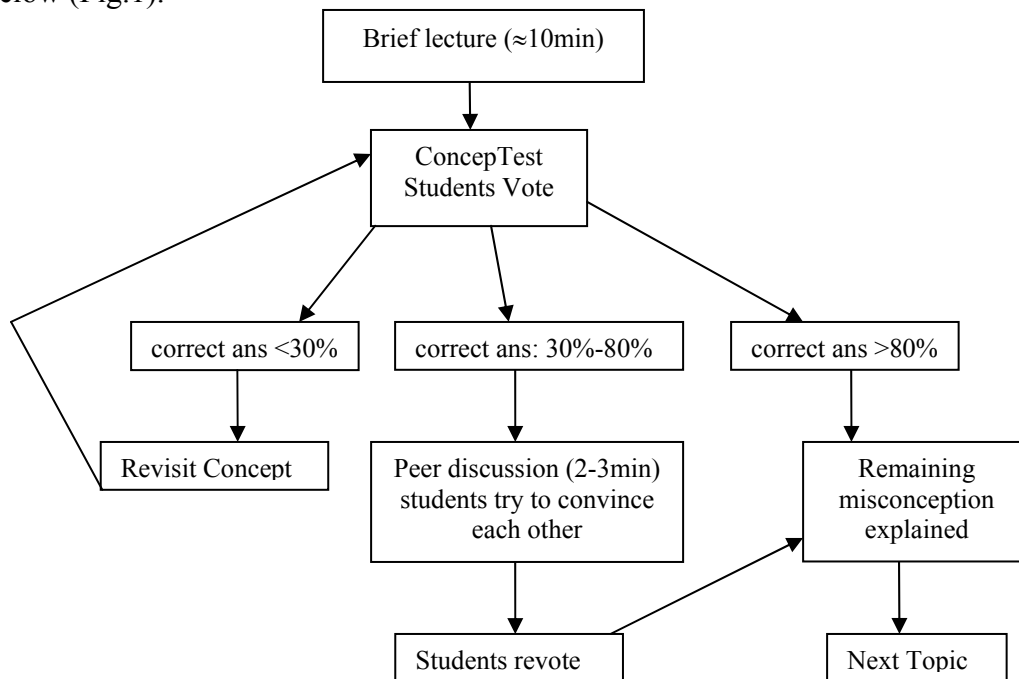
elow (Fig.1).

Brief lecture (≈10min)

ConcepTest
Students Vote

correct ans <30%

correct ans: 30%-80%

correct ans >80%

Revisit Concept

Peer discussion (2-3min) students try to convince each other

Remaining misconception explained

Students revote

Next Topic